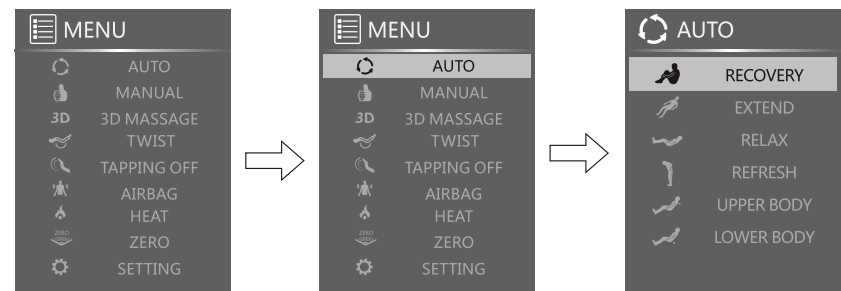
MENU

AUTO
MANUAL
3D 3D MASSAGE
TWIST
TAPPING OFF
AIRBAG
HEAT
ZERO ZERO
SETTING

MENU

AUTO
MANUAL
3D 3D MASSAGE
TWIST
TAPPING OFF
AIRBAG
HEAT
ZERO ZERO
SETTING

AUTO

RECOVERY
EXTEND
RELAX
REFRESH
UPPER BODY
LOWER BODY